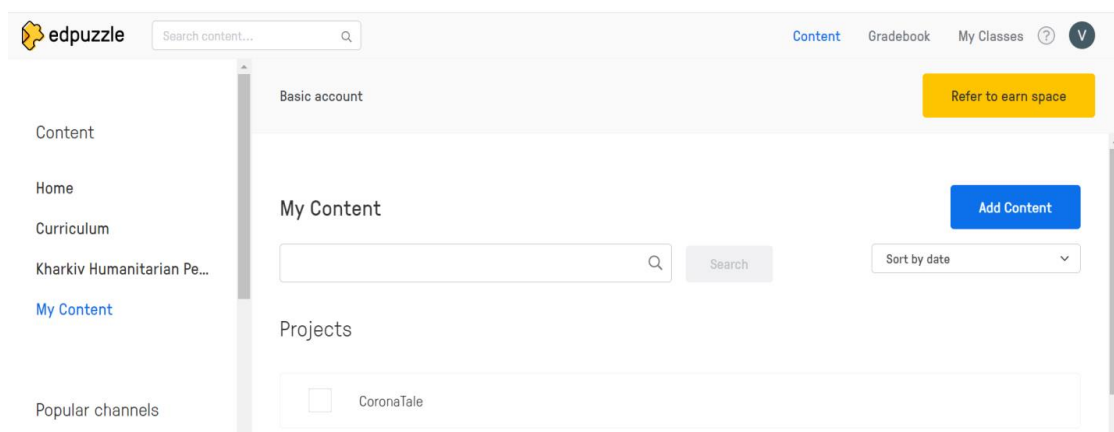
edpuzzle
Search content...
Content Gradebook My Classes ? V

Basic account
Refer to earn space

Content

Home
Curriculum
Kharkiv Humanitarian Pe...
My Content

Popular channels

My Content
Add Content
Search
Sort by date

Projects

CoronaTale